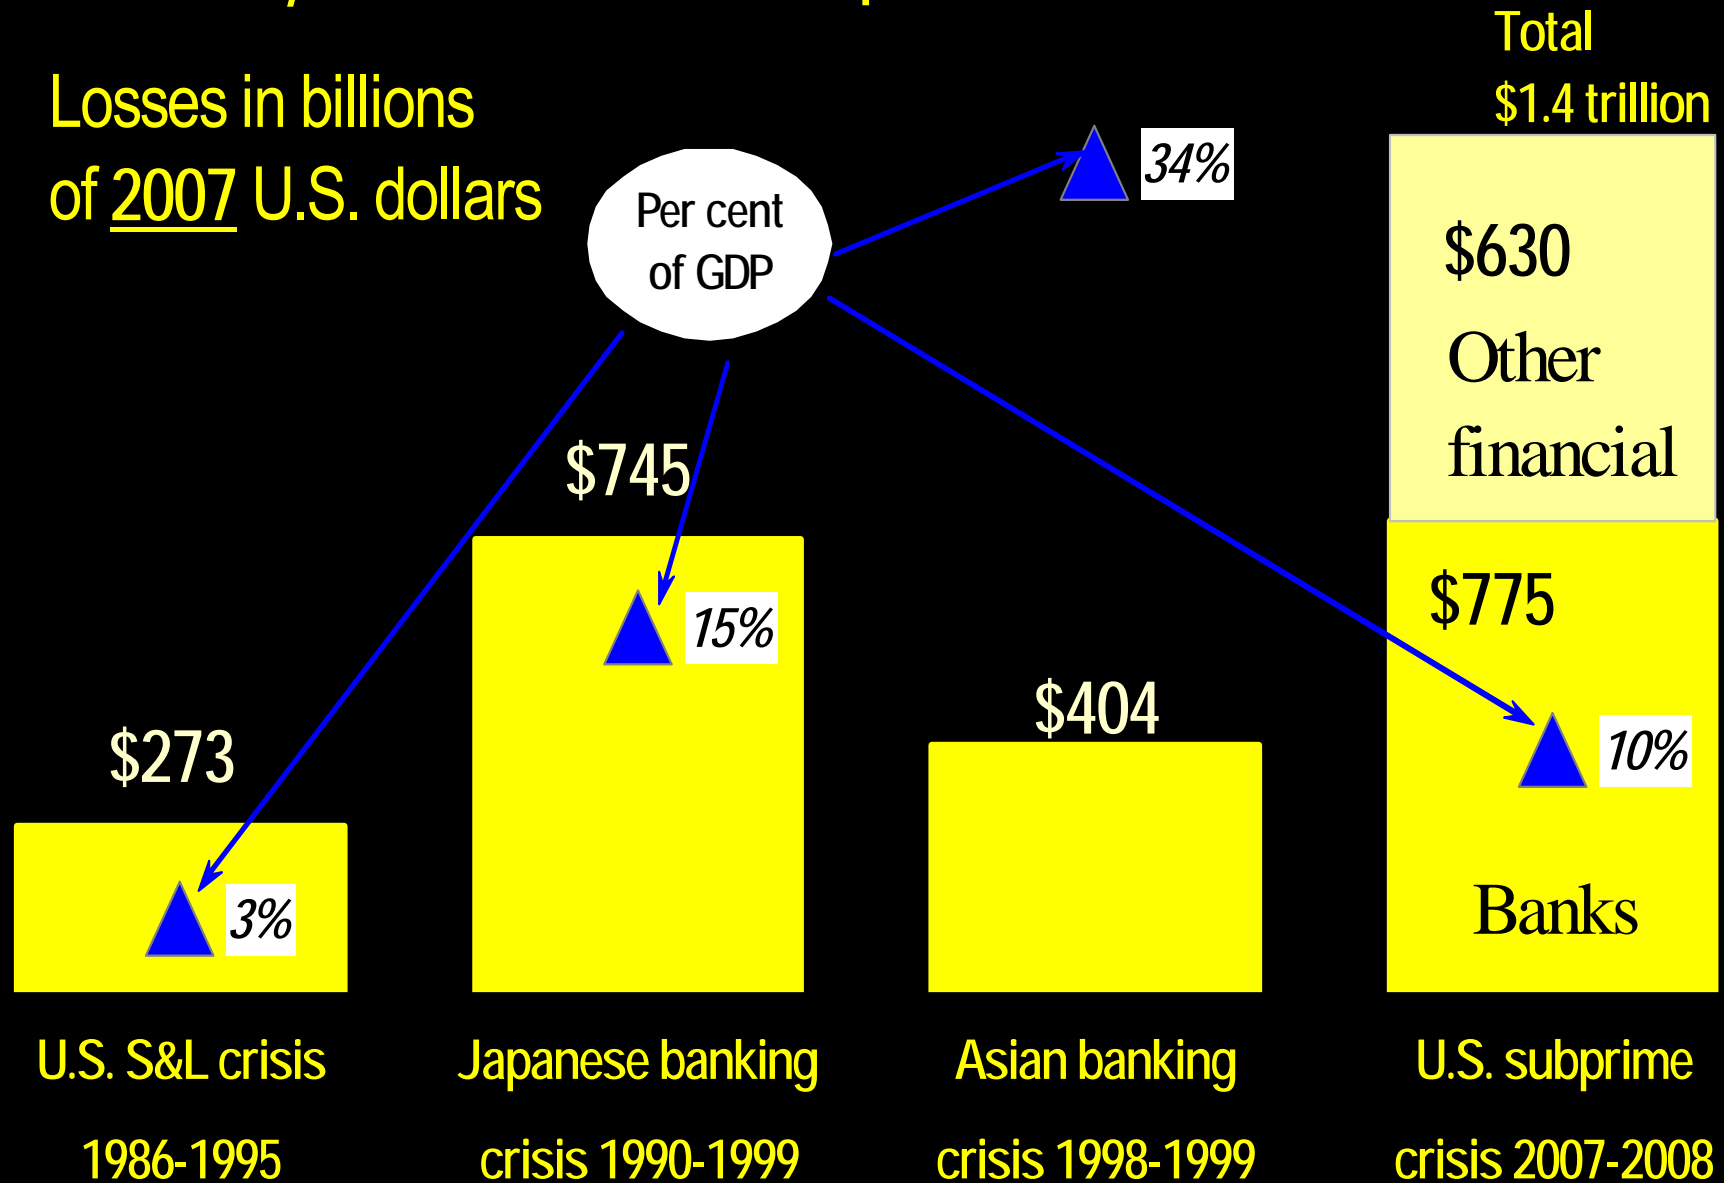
Total
$1.4 trillion

Losses in billions of 2007 U.S. dollars

Per cent of GDP

34%

$630
Other financial

$745

15%

$775

$404

10%

$273

3%

Banks

U.S. S&L crisis 1986-1995

Japanese banking crisis 1990-1999

Asian banking crisis 1998-1999

U.S. subprime crisis 2007-2008